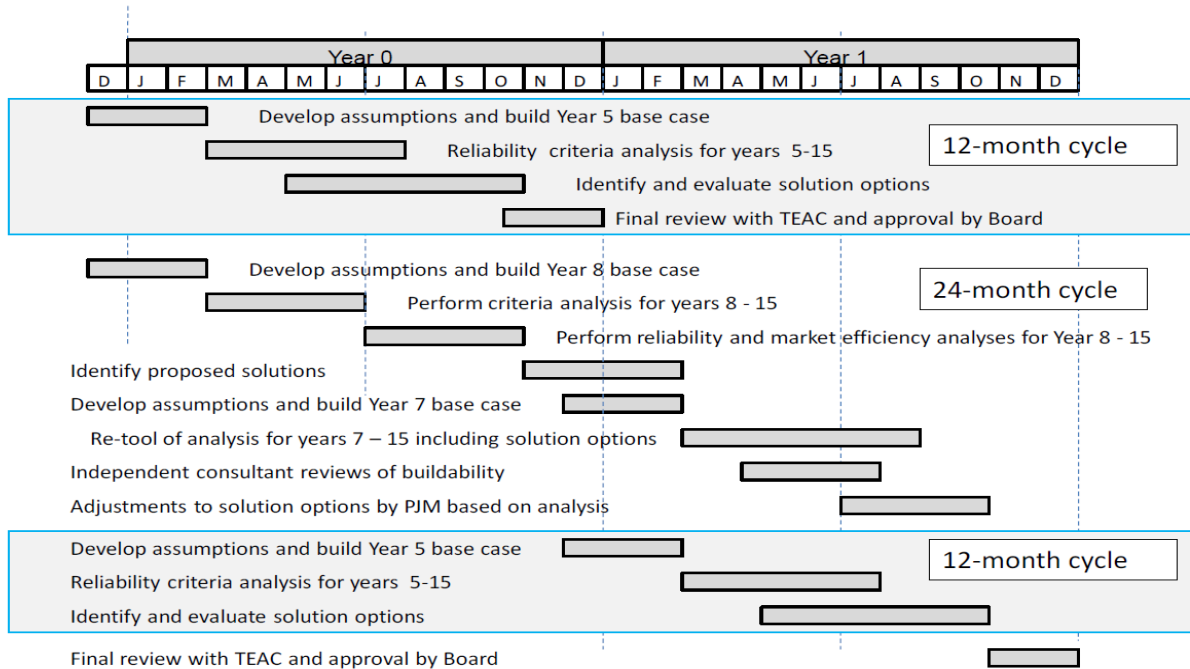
Year 0

Year 1

D J F M A M J J A S O N D J F M A M J J A S O N D

Develop assumptions and build Year 5 base case

Reliability criteria analysis for years 5-15

12-month cycle

Identify and evaluate solution options

Final review with TEAC and approval by Board

Develop assumptions and build Year 8 base case

24-month cycle

Perform criteria analysis for years 8 - 15

Perform reliability and market efficiency analyses for Year 8 - 15

Identify proposed solutions

Develop assumptions and build Year 7 base case

Re-tool of analysis for years 7 – 15 including solution options

Independent consultant reviews of buildability

Adjustments to solution options by PJM based on analysis

Develop assumptions and build Year 5 base case

12-month cycle

Reliability criteria analysis for years 5-15

Identify and evaluate solution options

Final review with TEAC and approval by Board